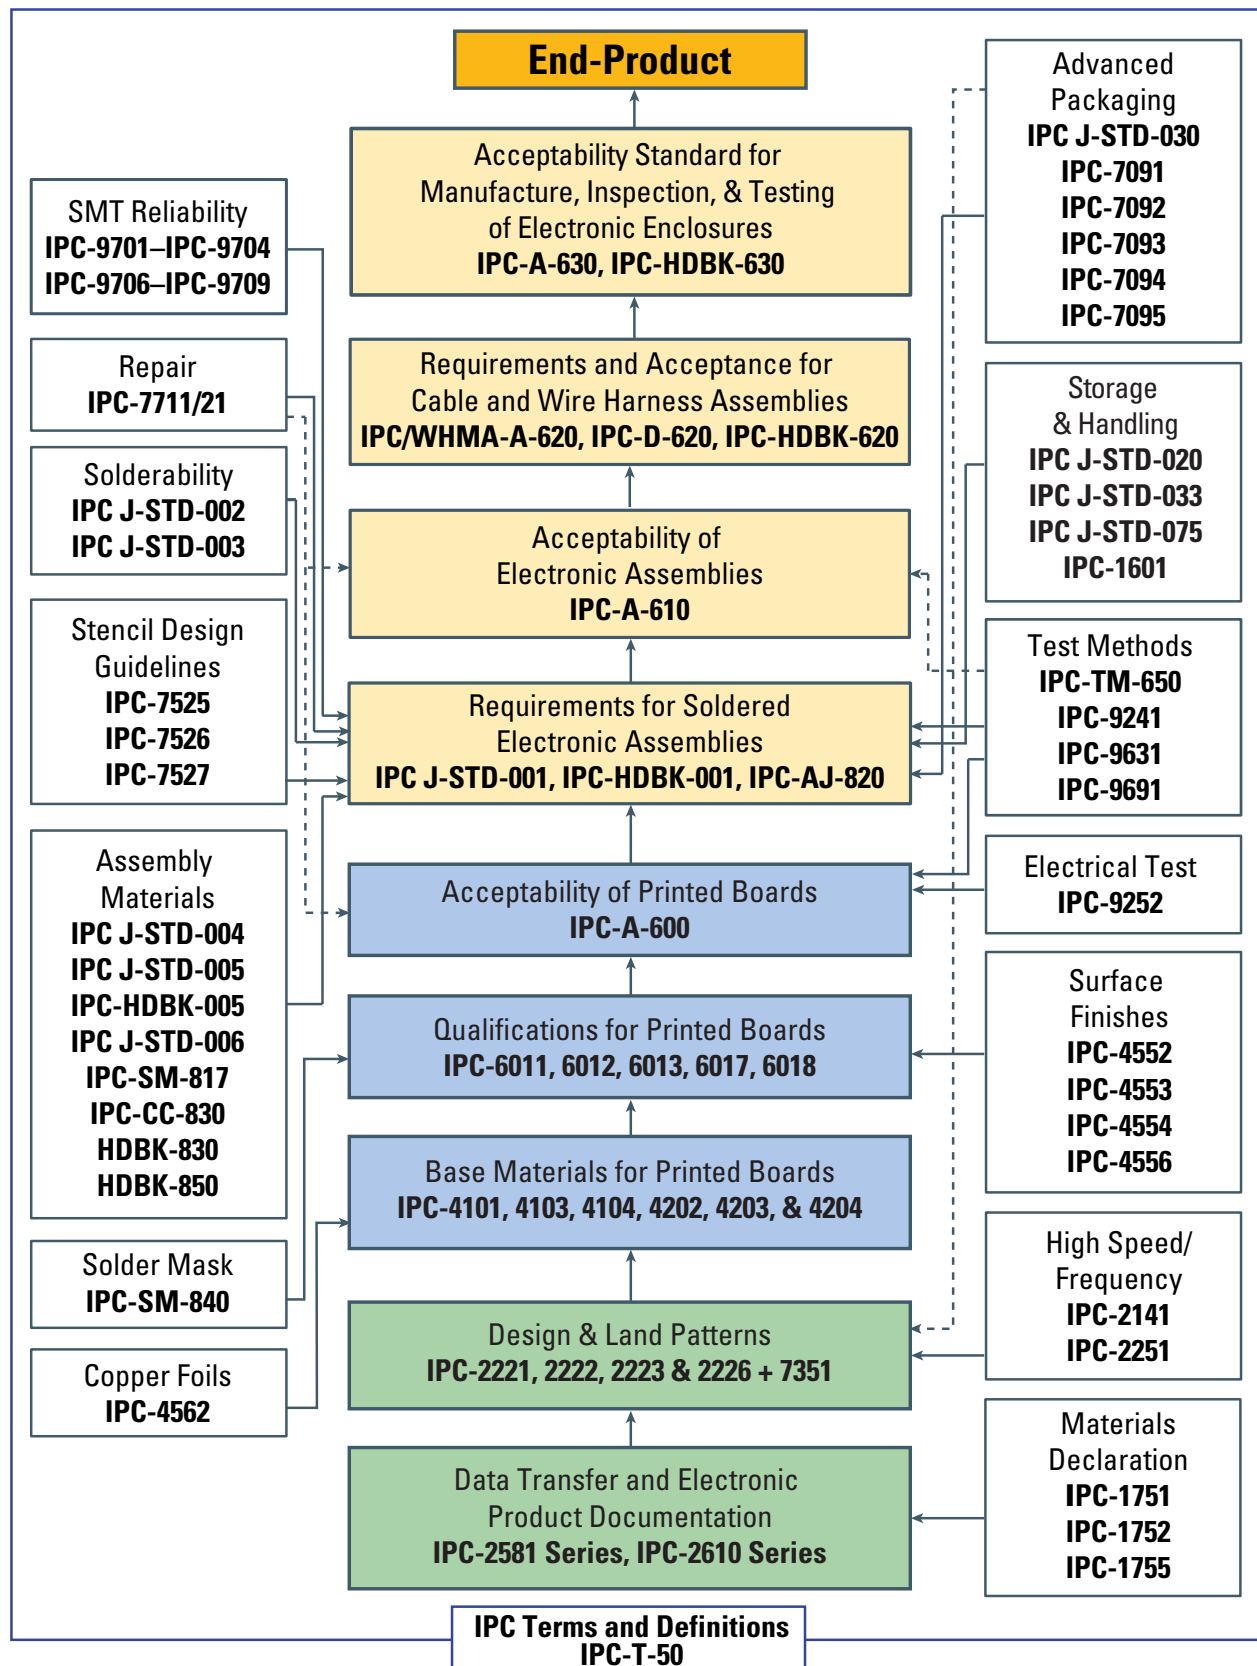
End-Product

Acceptability Standard for Manufacture, Inspection, & Testing of Electronic Enclosures
IPC-A-630, IPC-HDBK-630

Requirements and Acceptance for Cable and Wire Harness Assemblies
IPC/WHMA-A-620, IPC-D-620, IPC-HDBK-620

Acceptability of Electronic Assemblies
IPC-A-610

Requirements for Soldered Electronic Assemblies
IPC J-STD-001, IPC-HDBK-001, IPC-AJ-820

Acceptability of Printed Boards
IPC-A-600

Qualifications for Printed Boards
IPC-6011, 6012, 6013, 6017, 6018

Base Materials for Printed Boards
IPC-4101, 4103, 4104, 4202, 4203, & 4204

Design & Land Patterns
IPC-2221, 2222, 2223 & 2226 + 7351

Data Transfer and Electronic Product Documentation
IPC-2581 Series, IPC-2610 Series

SMT Reliability
IPC-9701–IPC-9704
IPC-9706–IPC-9709

Repair
IPC-7711/21

Solderability
IPC J-STD-002
IPC J-STD-003

Stencil Design Guidelines
IPC-7525
IPC-7526
IPC-7527

Assembly Materials
IPC J-STD-004
IPC J-STD-005
IPC-HDBK-005
IPC J-STD-006
IPC-SM-817
IPC-CC-830
HDBK-830
HDBK-850

Solder Mask
IPC-SM-840

Copper Foils
IPC-4562

Advanced Packaging
IPC J-STD-030
IPC-7091
IPC-7092
IPC-7093
IPC-7094
IPC-7095

Storage & Handling
IPC J-STD-020
IPC J-STD-033
IPC J-STD-075
IPC-1601

Test Methods
IPC-TM-650
IPC-9241
IPC-9631
IPC-9691

Electrical Test
IPC-9252

Surface Finishes
IPC-4552
IPC-4553
IPC-4554
IPC-4556

High Speed/ Frequency
IPC-2141
IPC-2251

Materials Declaration
IPC-1751
IPC-1752
IPC-1755

IPC Terms and Definitions
IPC-T-50